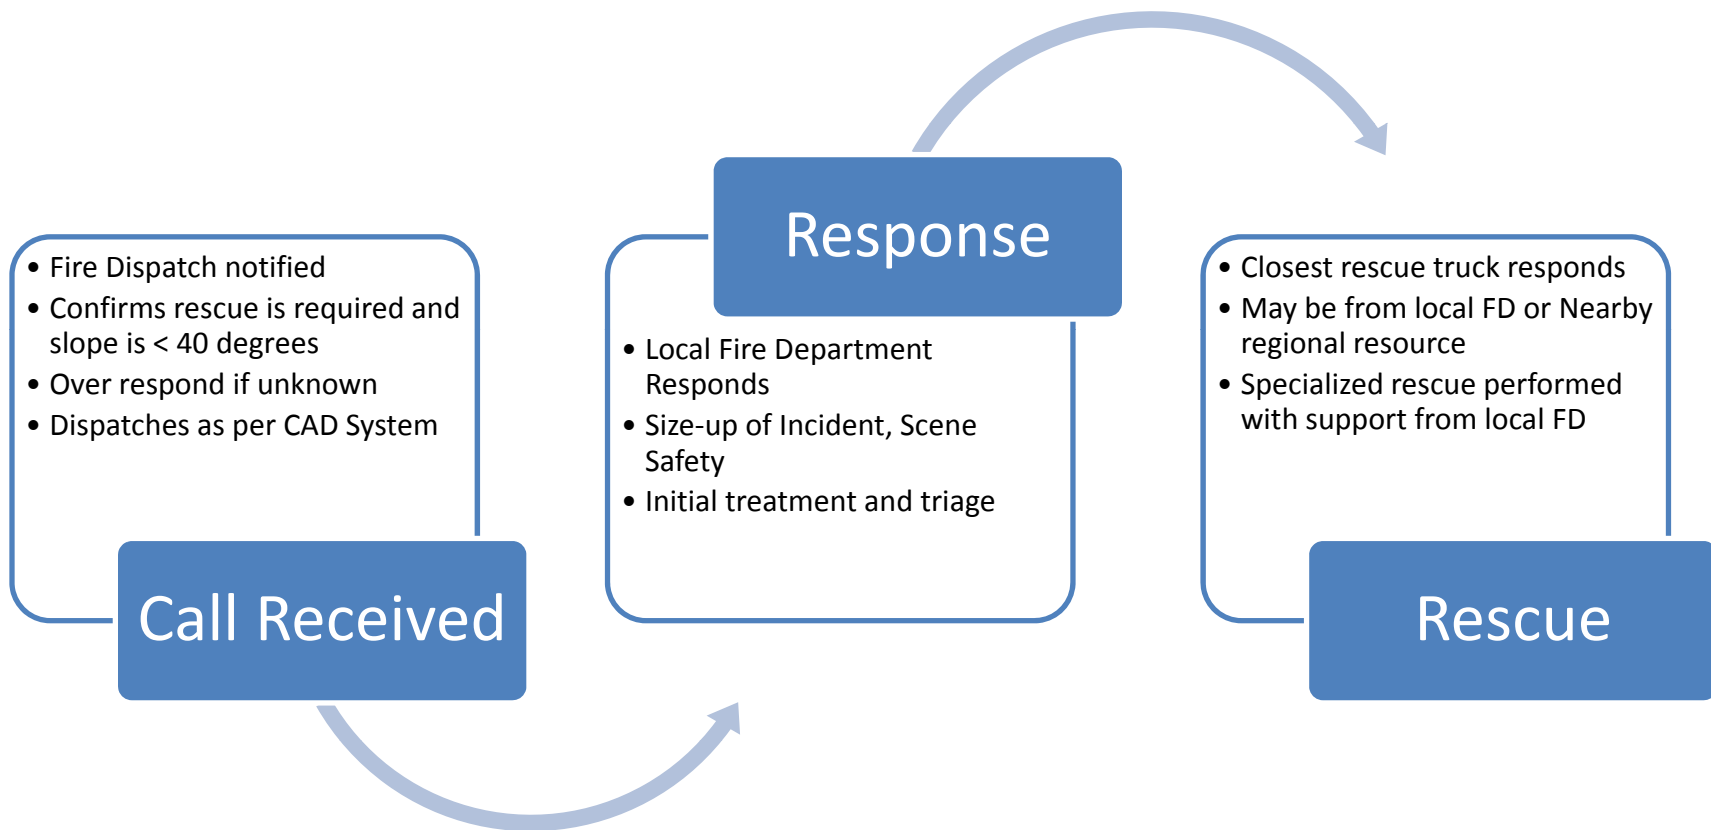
- Fire Dispatch notified
- Confirms rescue is required and slope is < 40 degrees
- Over respond if unknown
- Dispatches as per CAD System

Call Received

Response

- Local Fire Department Responds
- Size-up of Incident, Scene Safety
- Initial treatment and triage

- Closest rescue truck responds
- May be from local FD or Nearby regional resource
- Specialized rescue performed with support from local FD

Rescue